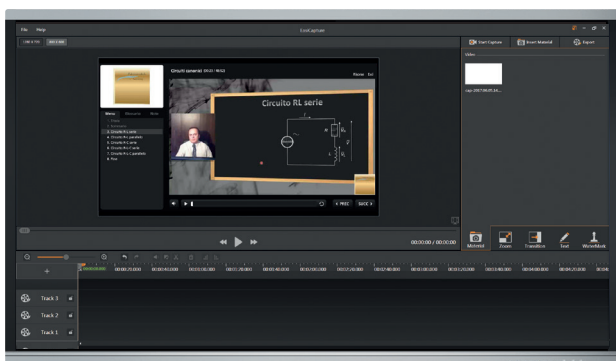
File Help

EvaCaptur

Start Capture

Insert Material

Export

Video

Circuiti generali

Circuito RL serie

PREV NEXT

00:00:00 / 00:00:00

Material

Zoom

Transition

Text

WaterMark

Track 3

Track 2

Track 1